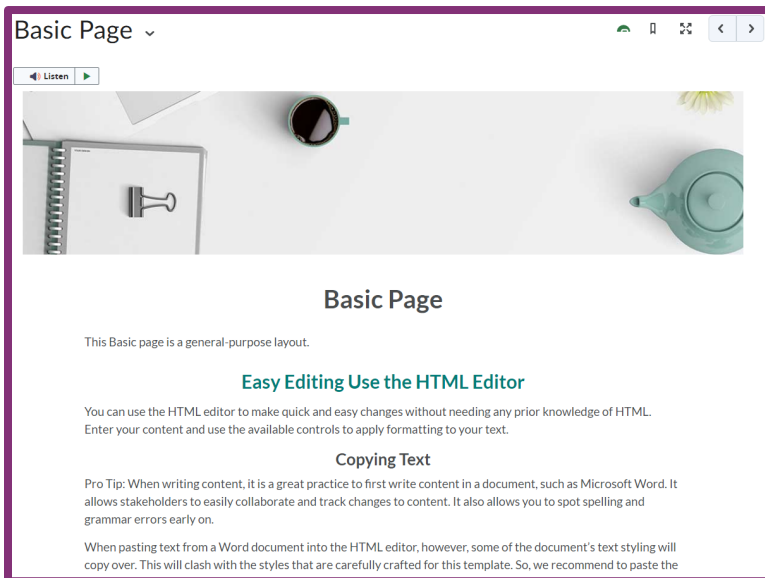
Basic Page

Listen

Basic Page

This Basic page is a general-purpose layout.

Easy Editing Use the HTML Editor

You can use the HTML editor to make quick and easy changes without needing any prior knowledge of HTML. Enter your content and use the available controls to apply formatting to your text.

Copying Text

Pro Tip: When writing content, it is a great practice to first write content in a document, such as Microsoft Word. It allows stakeholders to easily collaborate and track changes to content. It also allows you to spot spelling and grammar errors early on.

When pasting text from a Word document into the HTML editor, however, some of the document's text styling will copy over. This will clash with the styles that are carefully crafted for this template. So, we recommend to paste the